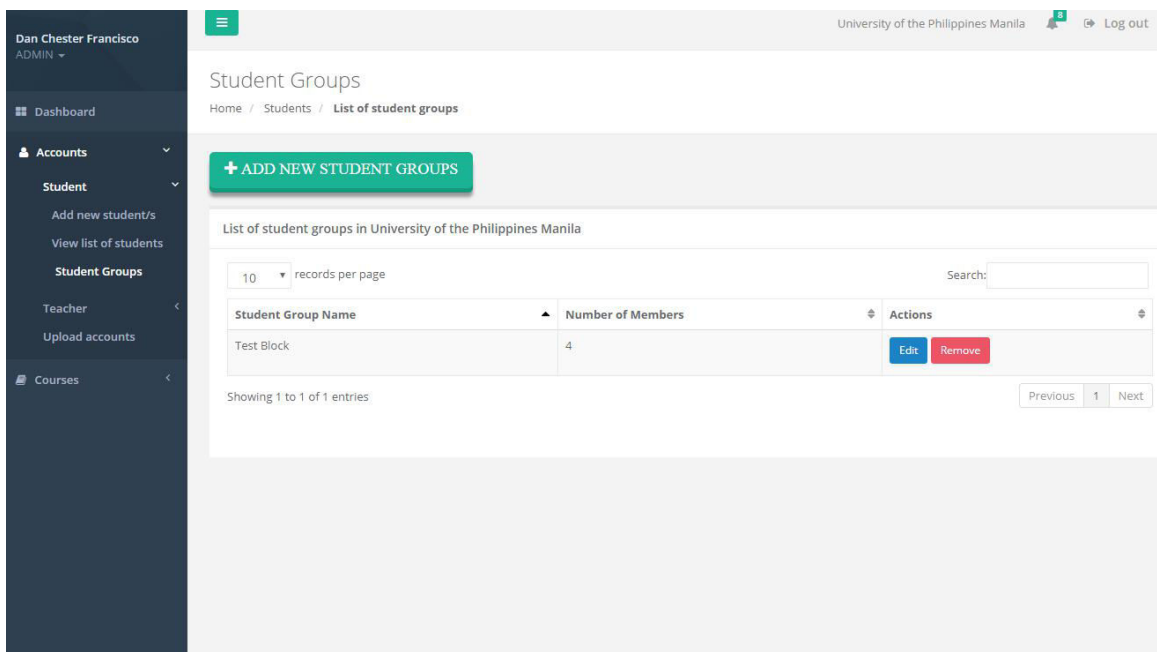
Dan Chester Francisco
ADMIN

Dashboard

Accounts

Student

Add new student/s

View list of students

Student Groups

Teacher

Upload accounts

Courses

University of the Philippines Manila 8 Log out

Student Groups

Home / Students / List of student groups

+ ADD NEW STUDENT GROUPS

List of student groups in University of the Philippines Manila

10 records per page

Search:

| Student Group Name | Number of Members | Actions |
|---|---|---|
| Test Block | 4 | Edit Remove |

Showing 1 to 1 of 1 entries

Previous 1 Next